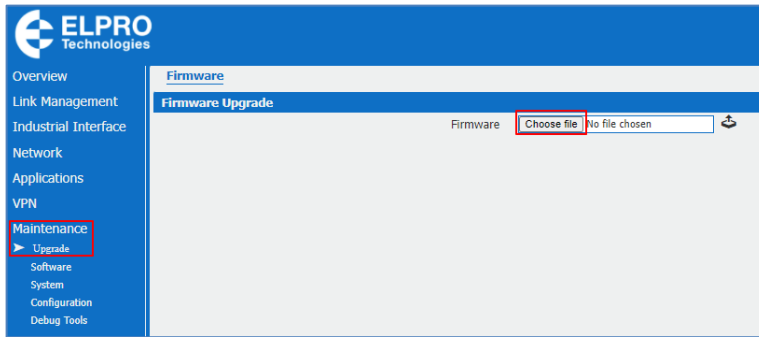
ELPRO Technologies

Overview
Link Management
Industrial Interface
Network
Applications
VPN
Maintenance
Upgrade
Software
System
Configuration
Debug Tools

Firmware

Firmware Upgrade

Firmware Choose file No file chosen